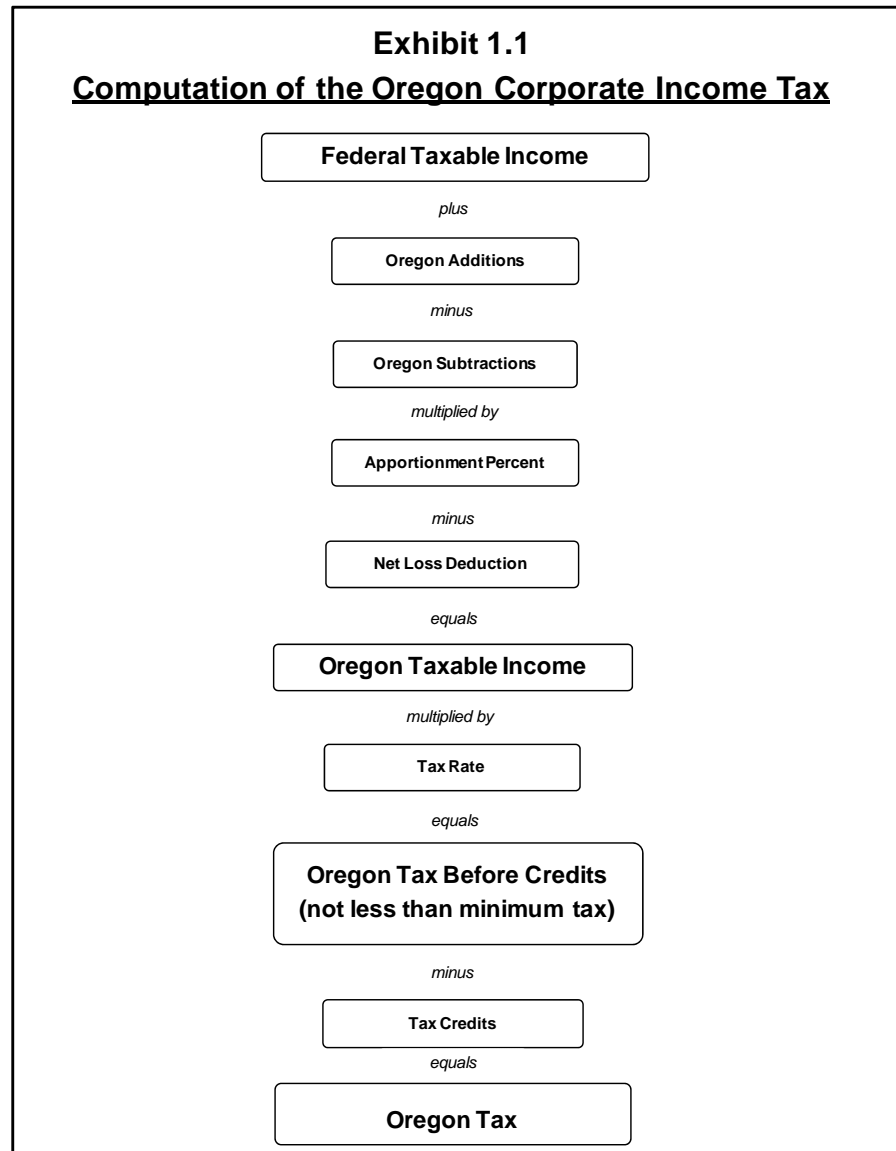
Exhibit 1.1
Computation of the Oregon Corporate Income Tax

Federal Taxable Income

plus

Oregon Additions

minus

Oregon Subtractions

multiplied by

Apportionment Percent

minus

Net Loss Deduction

equals

Oregon Taxable Income

multiplied by

Tax Rate

equals

Oregon Tax Before Credits (not less than minimum tax)

minus

Tax Credits

equals

Oregon Tax